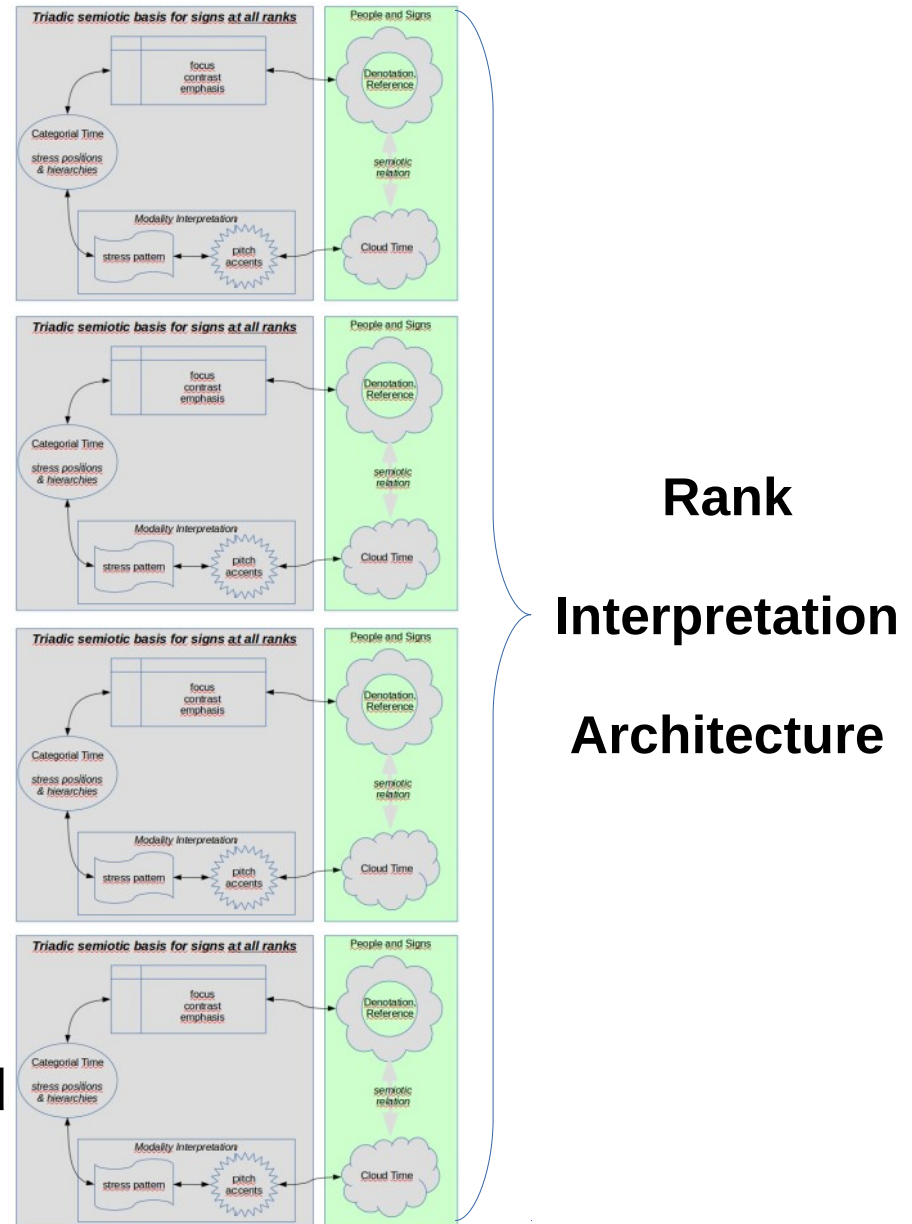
Triadic semiotic basis for signs at all ranks

focus
contrast
emphasis

Categorial Time
stress positions
& hierarchies

Modality Interpretation

stress pattern

pitch accents

People and Signs

Denotation, Reference

semiotic relation

Cloud Time

Triadic semiotic basis for signs at all ranks

focus
contrast
emphasis

Categorial Time
stress positions
& hierarchies

Modality Interpretation

stress pattern

pitch accents

People and Signs

Denotation, Reference

semiotic relation

Cloud Time

Triadic semiotic basis for signs at all ranks

focus
contrast
emphasis

Categorial Time
stress positions
& hierarchies

Modality Interpretation

stress pattern

pitch accents

People and Signs

Denotation, Reference

semiotic relation

Cloud Time

Triadic semiotic basis for signs at all ranks

focus
contrast
emphasis

Categorial Time
stress positions
& hierarchies

Modality Interpretation

stress pattern

pitch accents

People and Signs

Denotation, Reference

semiotic relation

Cloud Time

Rank

Interpretation

Architecture